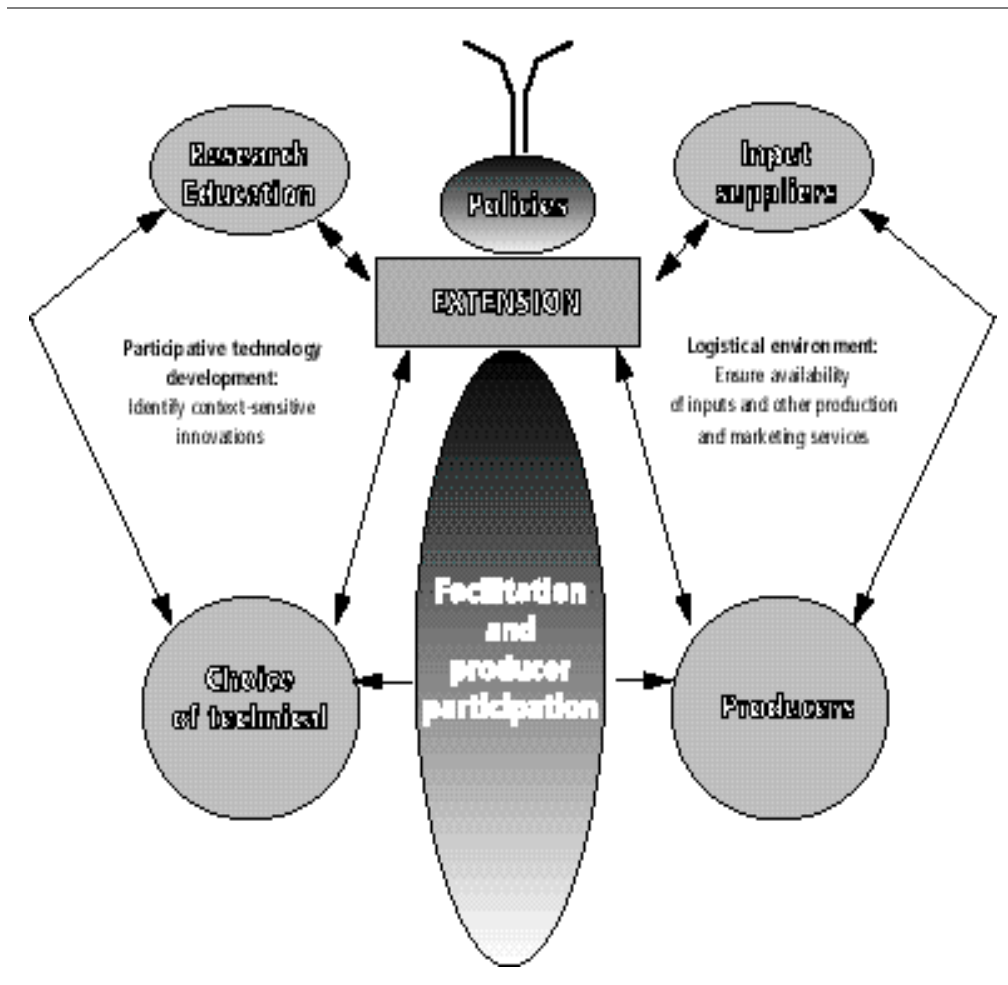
Research Education

Policies

Input suppliers

EXTENSION

Participative technology development:
Identify context-sensitive innovations

Logistical environment:
Ensure availability of inputs and other production and marketing services

Facilitation and producer participation

Choice of technical

Producers